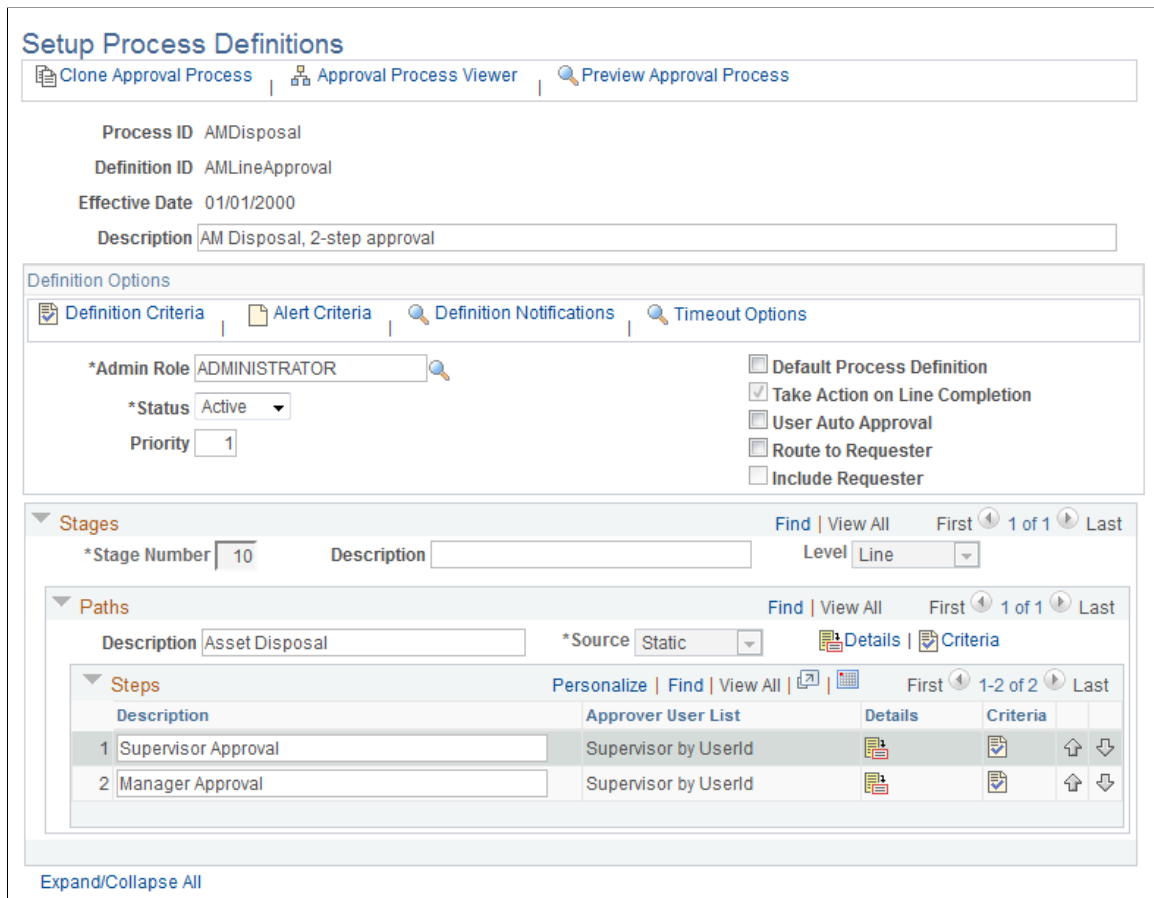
Setup Process Definitions

Clone Approval Process | Approval Process Viewer | Preview Approval Process

Process ID AMDisposal

Definition ID AMLineApproval

Effective Date 01/01/2000

Description AM Disposal, 2-step approval

Definition Options

Definition Criteria | Alert Criteria | Definition Notifications | Timeout Options

*Admin Role ADMINISTRATOR

*Status Active

Priority 1

Default Process Definition

Take Action on Line Completion

User Auto Approval

Route to Requester

Include Requester

Stages

Find | View All First 1 of 1 Last

*Stage Number 10 Description Level Line

Paths

Find | View All First 1 of 1 Last

Description Asset Disposal *Source Static Details | Criteria

Steps

Personalize | Find | View All | First 1-2 of 2 Last

| | Description | Approver User List | Details | Criteria |
|---|---|---|---|---|
| 1 | Supervisor Approval | Supervisor by UserId | | |
| 2 | Manager Approval | Supervisor by UserId | | |

Expand/Collapse All